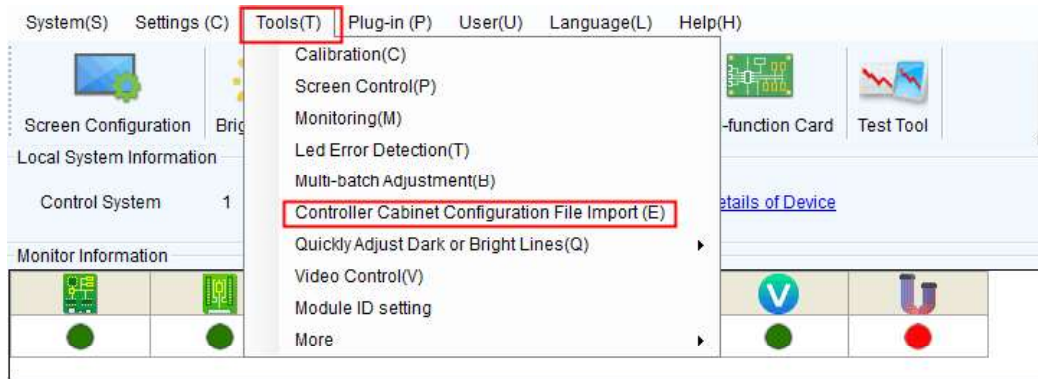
System(S) Settings (C) Tools(T) Plug-in (P) User(U) Language(L) Help(H)

Screen Configuration Brig

-function Card Test Tool

Local System Information

Control System 1

etails of Device

Monitor Information

Calibration(C)
Screen Control(P)
Monitoring(M)
Led Error Detection(T)
Multi-batch Adjustment(B)
Controller Cabinet Configuration File Import (E)
Quickly Adjust Dark or Bright Lines(Q)
Video Control(V)
Module ID setting
More